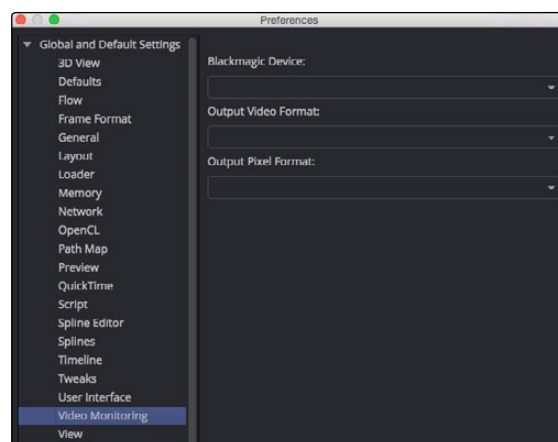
Preferences

Global and Default Settings
3D View
Defaults
Flow
Frame Format
General
Layout
Loader
Memory
Network
OpenCL
Path Map
Preview
QuickTime
Script
Spline Editor
Splines
Timeline
Tweaks
User Interface
Video Monitoring
View

Blackmagic Device:

Output Video Format:

Output Pixel Format: